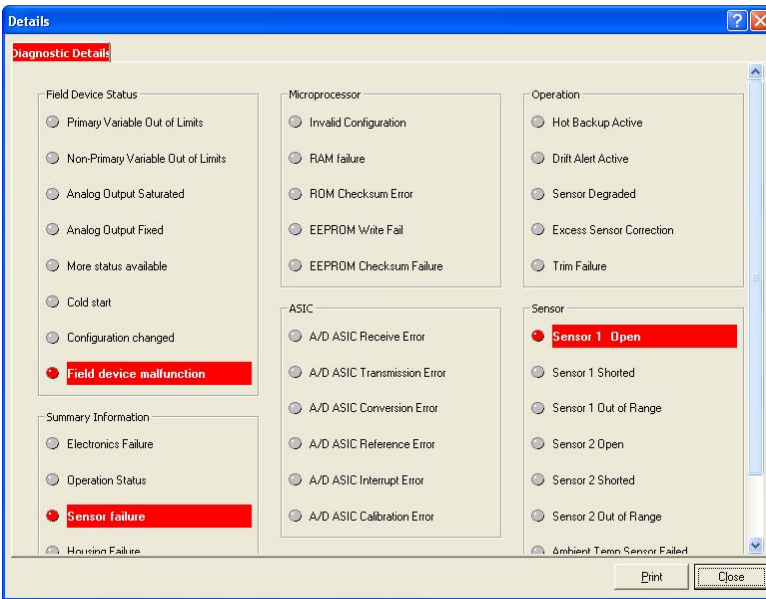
Details

Diagnostic Details

Field Device Status
Primary Variable Out of Limits
Non-Primary Variable Out of Limits
Analog Output Saturated
Analog Output Fixed
More status available
Cold start
Configuration changed
Field device malfunction

Summary Information
Electronics Failure
Operation Status
Sensor failure
Housing Failure

Microprocessor
Invalid Configuration
RAM failure
ROM Checksum Error
EEPROM Write Fail
EEPROM Checksum Failure

ASIC
A/D ASIC Receive Error
A/D ASIC Transmission Error
A/D ASIC Conversion Error
A/D ASIC Reference Error
A/D ASIC Interrupt Error
A/D ASIC Calibration Error

Operation
Hot Backup Active
Drift Alert Active
Sensor Degraded
Excess Sensor Correction
Trim Failure

Sensor
Sensor 1 Open
Sensor 1 Shorted
Sensor 1 Out of Range
Sensor 2 Open
Sensor 2 Shorted
Sensor 2 Out of Range
Ambient Temp Sensor Failed

Print
Close